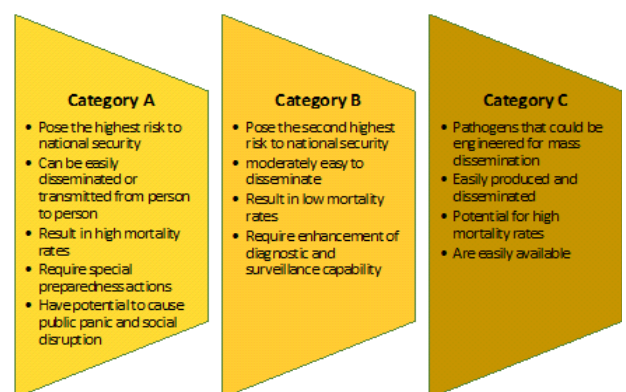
Category A

- Pose the highest risk to national security
- Can be easily disseminated or transmitted from person to person
- Result in high mortality rates
- Require special preparedness actions
- Have potential to cause public panic and social disruption

Category B

- Pose the second highest risk to national security
- moderately easy to disseminate
- Result in low mortality rates
- Require enhancement of diagnostic and surveillance capability

Category C

- Pathogens that could be engineered for mass dissemination
- Easily produced and disseminated
- Potential for high mortality rates
- Are easily available